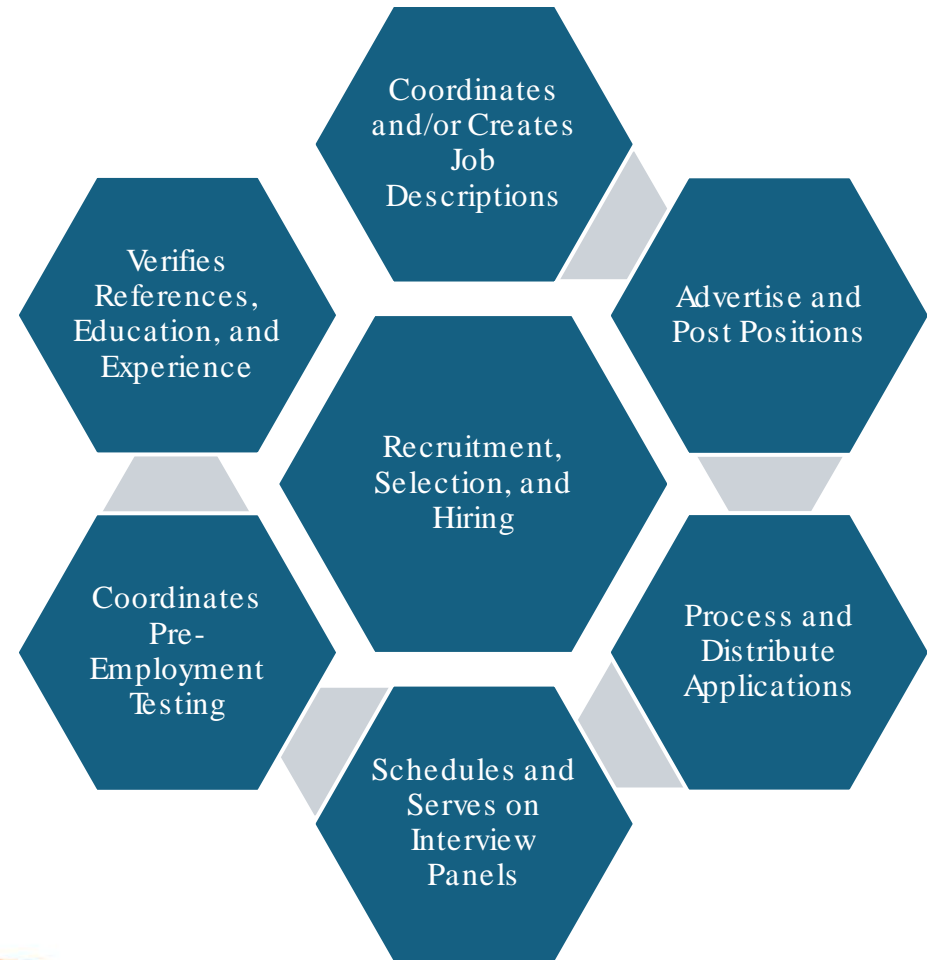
Coordinates and/or Creates Job Descriptions

Advertise and Post Positions

Process and Distribute Applications

Schedules and Serves on Interview Panels

Coordinates Pre-Employment Testing

Verifies References, Education, and Experience

Recruitment, Selection, and Hiring